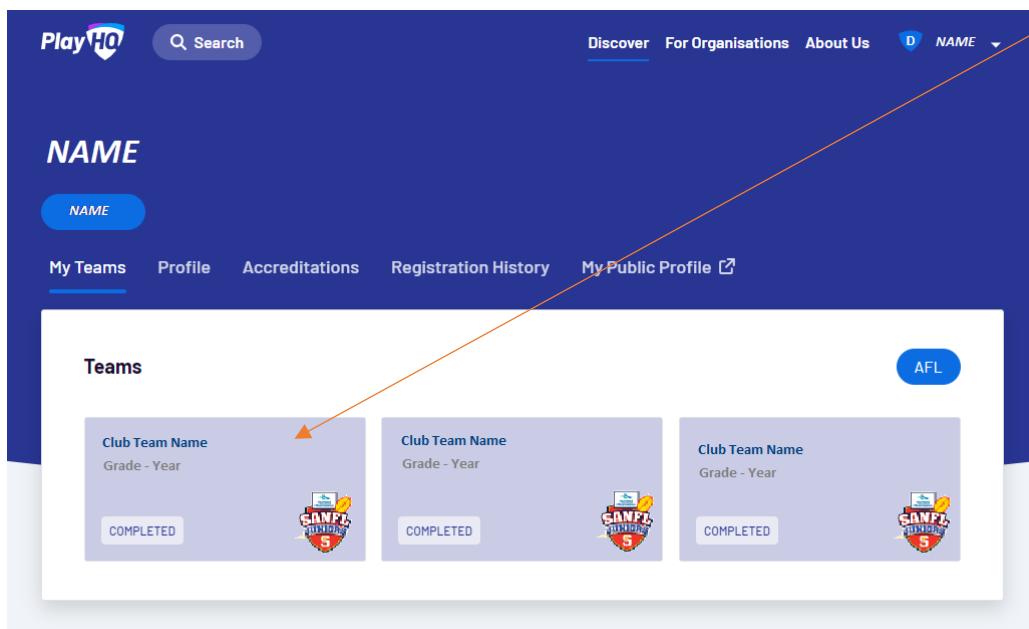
PlayHQ Search

Discover For Organisations About Us D NAME

NAME

NAME

My Teams Profile Accreditations Registration History My Public Profile

Teams

AFL

Club Team Name
Grade - Year
COMPLETED
SANFL JUNIORS 5

Club Team Name
Grade - Year
COMPLETED
SANFL JUNIORS 5

Club Team Name
Grade - Year
COMPLETED
SANFL JUNIORS 5